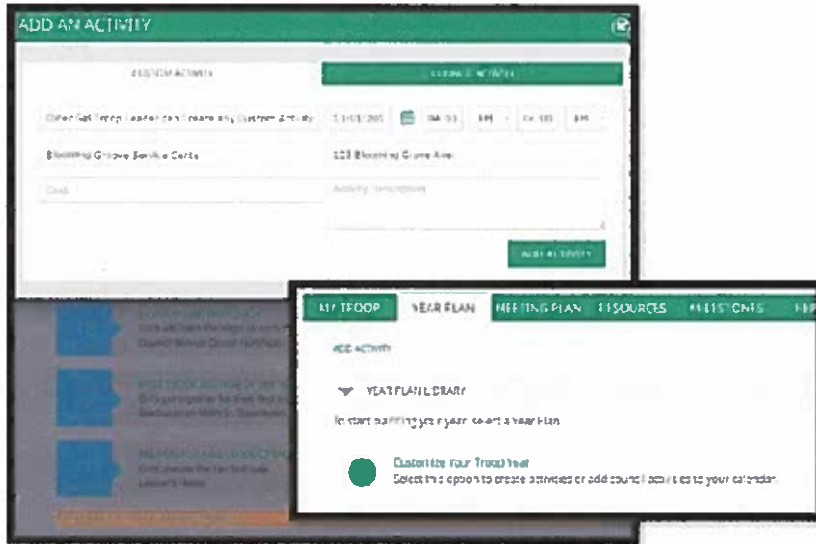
ADD AN ACTIVITY

CUSTOM ACTIVITY

COUNCIL ACTIVITY

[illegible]

Blooming Grove Service Center

123 Blooming Grove Ave

Cost

Activity Description

ADD ACTIVITY

MY TROOP

YEAR PLAN

MEETING PLAN

RESOURCES

MILESTONES

ADD ACTIVITY

YEAR PLAN LIBRARY

To start planning your year, select a Year Plan

Customize Your Troop Year

Select this option to create activities or add council activities to your calendar.